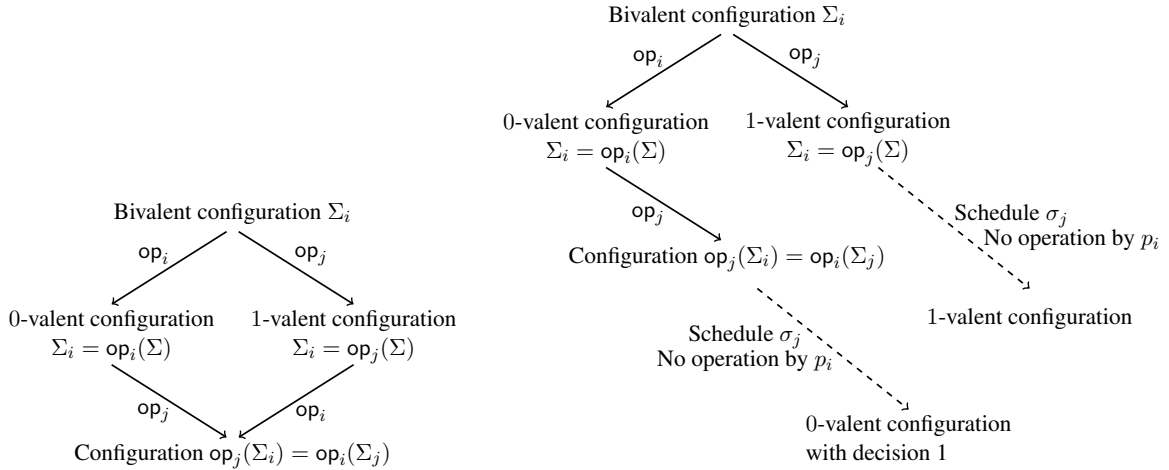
Bivalent configuration $\Sigma_i$

$\mathsf{op}_i$

$\mathsf{op}_j$

0-valent configuration $\Sigma_i = \mathsf{op}_i(\Sigma)$

1-valent configuration $\Sigma_i = \mathsf{op}_j(\Sigma)$

$\mathsf{op}_j$

$\mathsf{op}_i$

Configuration $\mathsf{op}_j(\Sigma_i) = \mathsf{op}_i(\Sigma_j)$

Bivalent configuration $\Sigma_i$

$\mathsf{op}_i$

$\mathsf{op}_j$

0-valent configuration $\Sigma_i = \mathsf{op}_i(\Sigma)$

1-valent configuration $\Sigma_i = \mathsf{op}_j(\Sigma)$

$\mathsf{op}_j$

Schedule $\sigma_j$ No operation by $p_i$

Configuration $\mathsf{op}_j(\Sigma_i) = \mathsf{op}_i(\Sigma_j)$

1-valent configuration

Schedule $\sigma_j$ No operation by $p_i$

0-valent configuration with decision 1